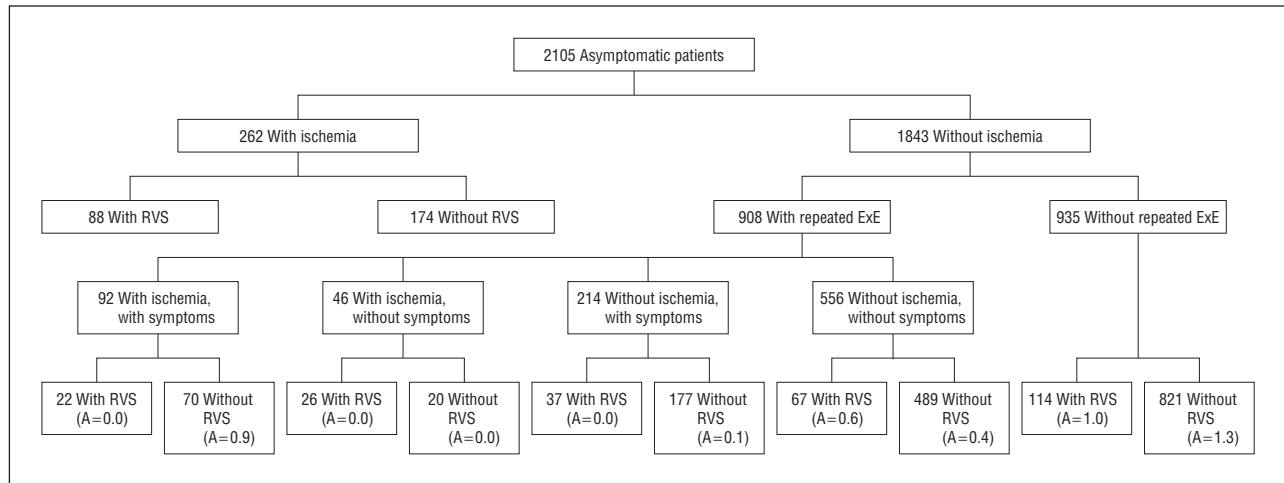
2105 Asymptomatic patients

262 With ischemia

1843 Without ischemia

88 With RVS

174 Without RVS

908 With repeated ExE

935 Without repeated ExE

92 With ischemia, with symptoms

46 With ischemia, without symptoms

214 Without ischemia, with symptoms

556 Without ischemia, without symptoms

22 With RVS (A=0.0)

70 Without RVS (A=0.9)

26 With RVS (A=0.0)

20 Without RVS (A=0.0)

37 With RVS (A=0.0)

177 Without RVS (A=0.1)

67 With RVS (A=0.6)

489 Without RVS (A=0.4)

114 With RVS (A=1.0)

821 Without RVS (A=1.3)